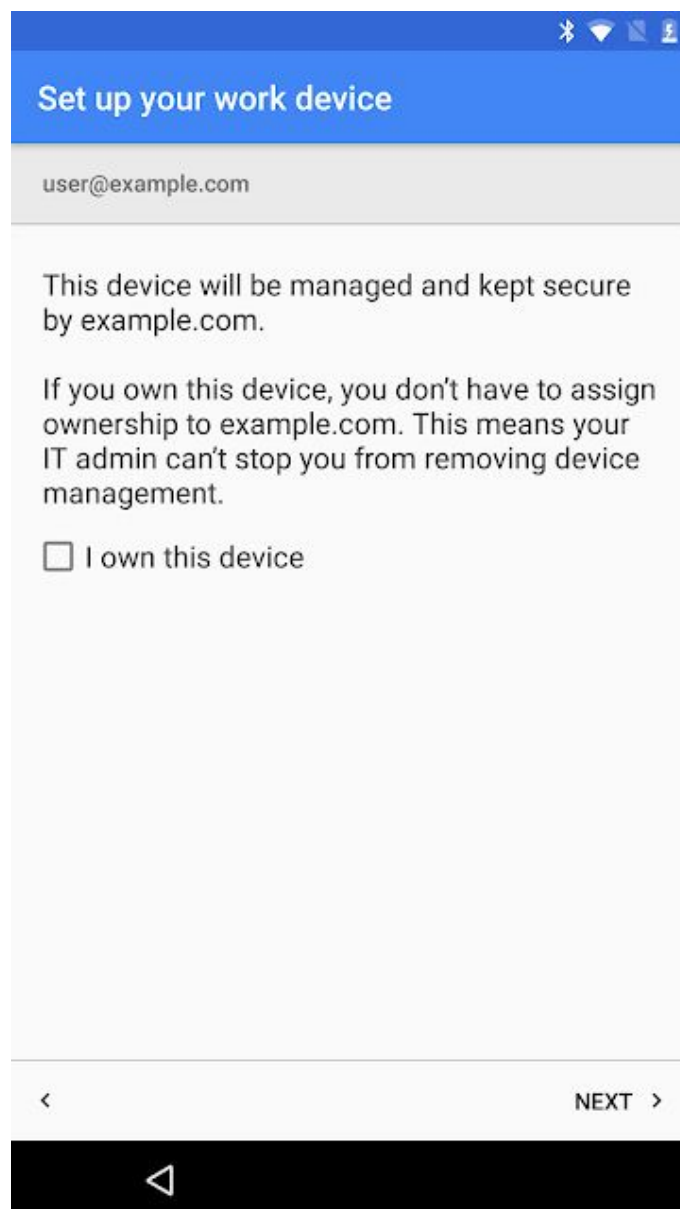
Set up your work device

user@example.com

This device will be managed and kept secure by example.com.

If you own this device, you don't have to assign ownership to example.com. This means your IT admin can't stop you from removing device management.

I own this device

<

NEXT >